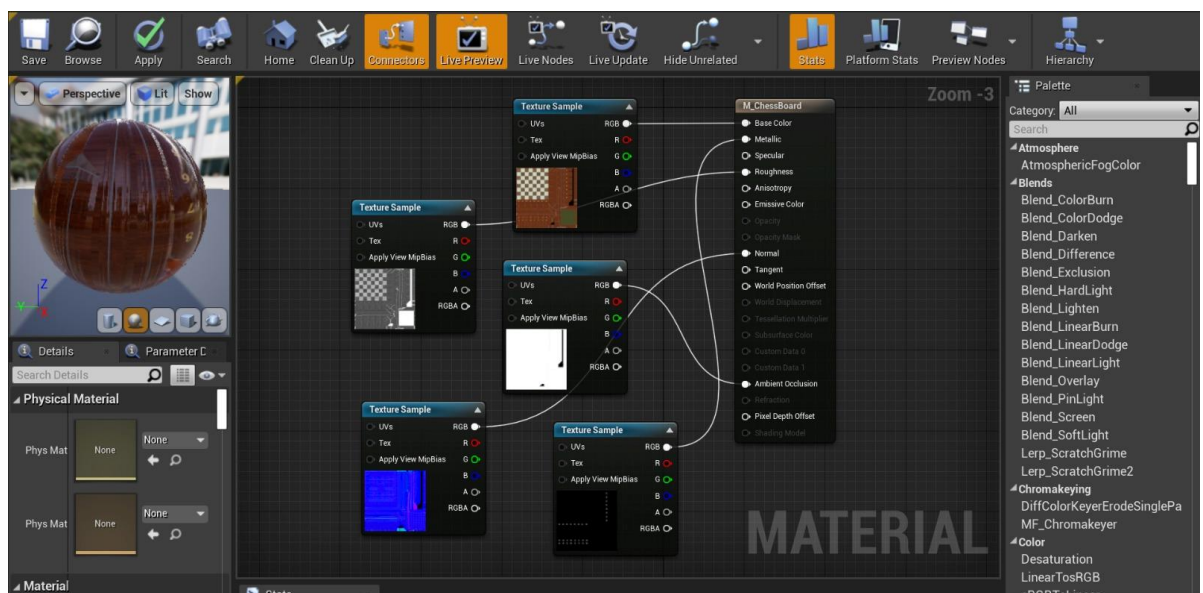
Save Browse Apply Search Home Clean Up Connectors Live Preview Live Nodes Live Update Hide Unrelated Stats Platform Stats Preview Nodes Hierarchy

Perspective Lit Show

Zoom -3

Texture Sample
UVs RGB
Tex R
Apply View MipBias G
B
A
RGBA

M_ChessBoard
Base Color
Metallic
Specular
Roughness
Anisotropy
Emissive Color
Opacity
Opacity Mask
Normal
Tangent
World Position Offset
World Displacement
Tessellation Multiplier
Subsurface Color
Custom Data 0
Custom Data 1
Ambient Occlusion
Refraction
Pixel Depth Offset
Shading Model

Texture Sample
UVs RGB
Tex R
Apply View MipBias G
B
A
RGBA

Texture Sample
UVs RGB
Tex R
Apply View MipBias G
B
A
RGBA

Texture Sample
UVs RGB
Tex R
Apply View MipBias G
B
A
RGBA

Texture Sample
UVs RGB
Tex R
Apply View MipBias G
B
A
RGBA

MATERIAL

Details Parameter D
Search Details
Physical Material
Phys Mat None None
Phys Mat None None
Material

Stats

Palette
Category: All
Search
Atmosphere
AtmosphericFogColor
Blends
Blend_ColorBurn
Blend_ColorDodge
Blend_Darken
Blend_Difference
Blend_Exclusion
Blend_HardLight
Blend_Lighten
Blend_LinearBurn
Blend_LinearDodge
Blend_LinearLight
Blend_Overlay
Blend_PinLight
Blend_Screen
Blend_SoftLight
Lerp_ScratchGrime
Lerp_ScratchGrime2
Chromakeying
DiffColorKeyerErodeSinglePa
MF_Chromakeyer
Color
Desaturation
LinearTosRGB